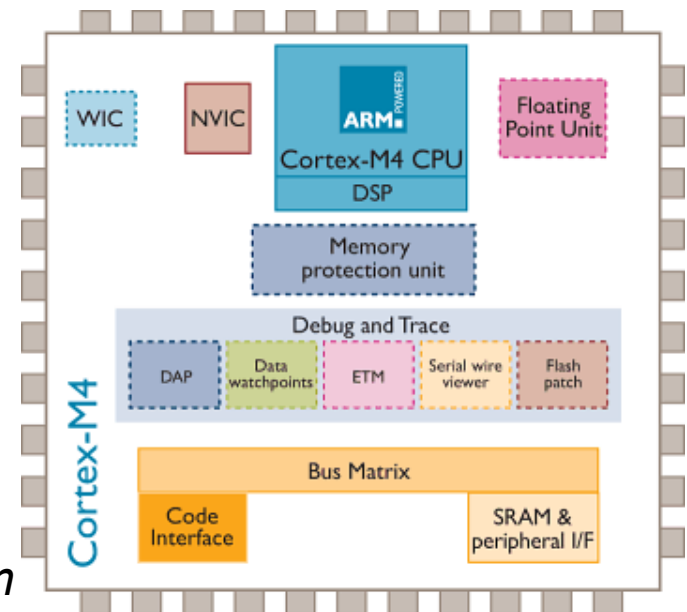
WIC

NVIC

ARM POWERED

Cortex-M4 CPU

DSP

Floating Point Unit

Memory protection unit

Debug and Trace

DAP

Data watchpoints

ETM

Serial wire viewer

Flash patch

Bus Matrix

Code Interface

SRAM & peripheral I/F

Cortex-M4